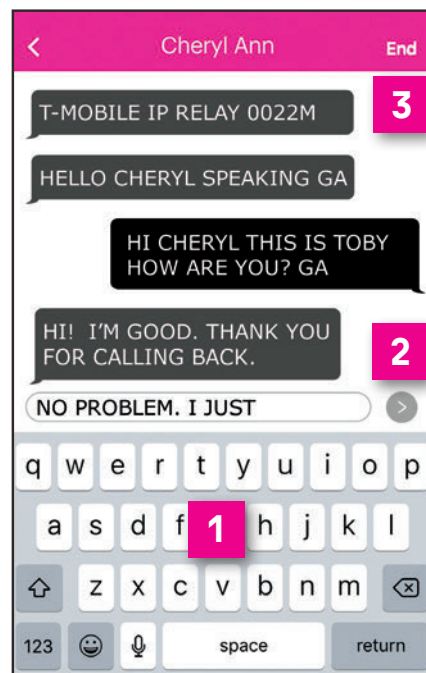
<

Cheryl Ann

End

T-MOBILE IP RELAY 0022M

3

HELLO CHERYL SPEAKING GA

HI CHERYL THIS IS TOBY HOW ARE YOU? GA

HI! I'M GOOD. THANK YOU FOR CALLING BACK.

2

NO PROBLEM. I JUST

q w e r t y u i o p

a s d f 1 h j k l

z x c v b n m

123

space

return